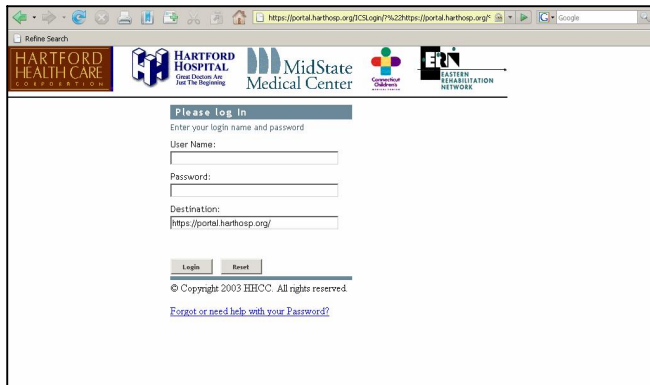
https://portal.harthosp.org/ICSLogin/?%22https://portal.harthosp.org/

Google

Refine Search

HARTFORD HEALTH CARE CORPORATION

HARTFORD HOSPITAL Great Doctors Are Just The Beginning

MidState Medical Center

Connecticut Children's

ERN EASTERN REHABILITATION NETWORK

Please log In

Enter your login name and password

User Name:

Password:

Destination:

https://portal.harthosp.org/

Login Reset

© Copyright 2003 HHCC. All rights reserved.

Forgot or need help with your Password?